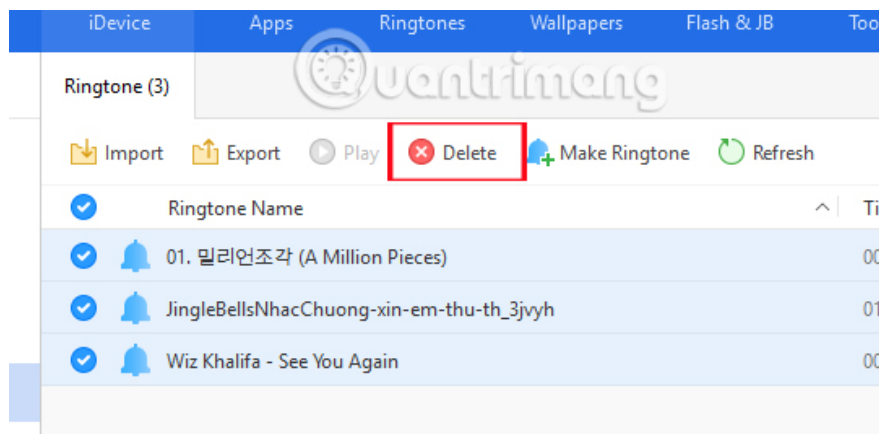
iDevice Apps Ringtones Wallpapers Flash & JB Too

Quantrimang

Ringtone (3)

Import Export Play Delete Make Ringtone Refresh

Ringtone Name Ti

01. 밀리언조각 (A Million Pieces) 00

JingleBellsNhacChuong-xin-em-thu-th_3jvyh 01

Wiz Khalifa - See You Again 00